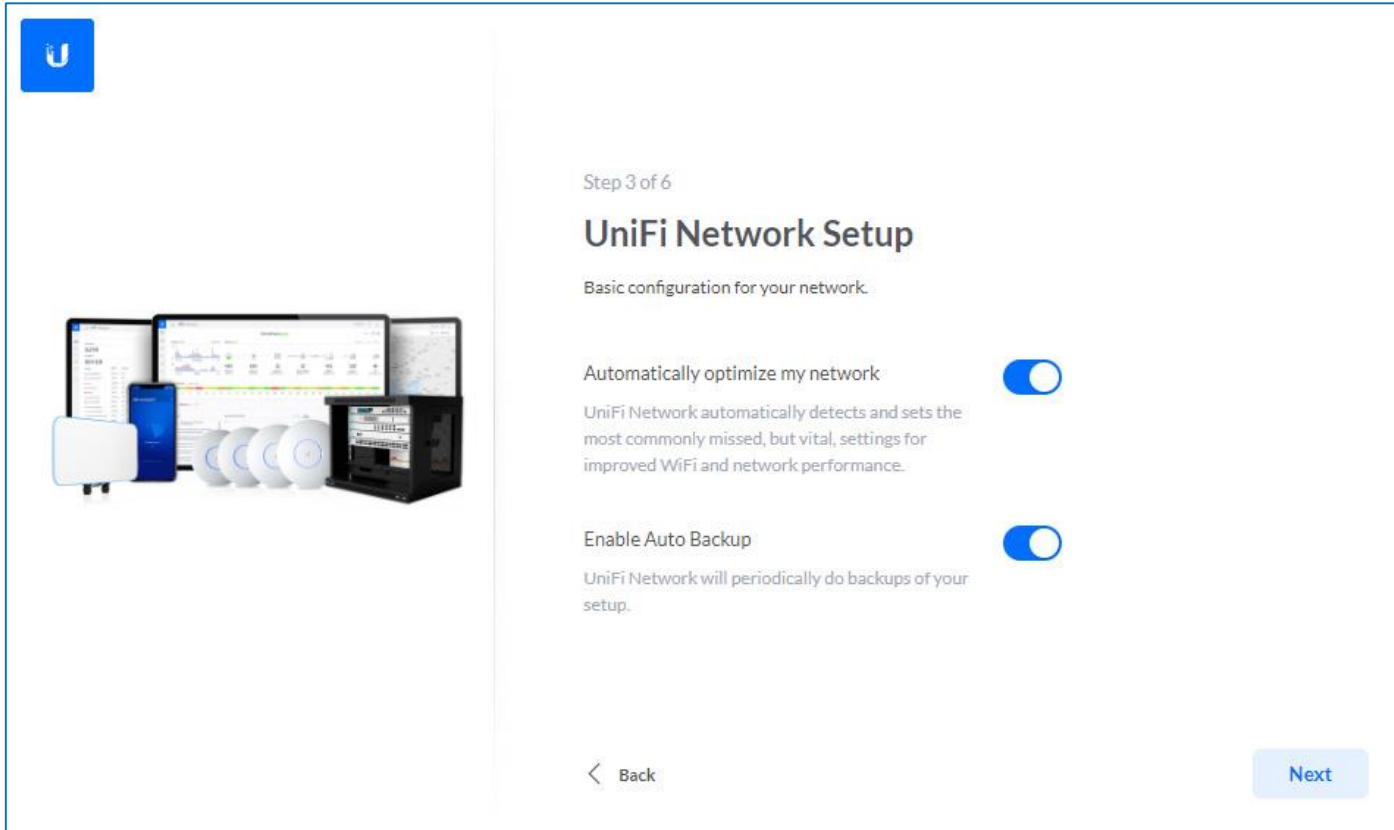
U

Step 3 of 6

UniFi Network Setup

Basic configuration for your network.

Automatically optimize my network

UniFi Network automatically detects and sets the most commonly missed, but vital, settings for improved WiFi and network performance.

Enable Auto Backup

UniFi Network will periodically do backups of your setup.

< Back

Next